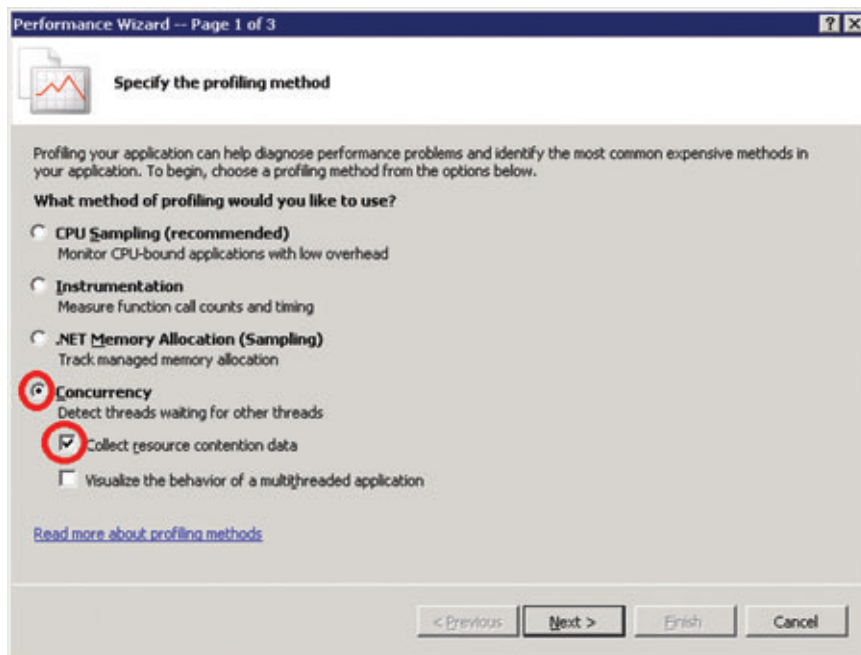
Performance Wizard -- Page 1 of 3

?

X

Specify the profiling method

Profiling your application can help diagnose performance problems and identify the most common expensive methods in your application. To begin, choose a profiling method from the options below.

What method of profiling would you like to use?

CPU Sampling (recommended)
Monitor CPU-bound applications with low overhead

Instrumentation
Measure function call counts and timing

.NET Memory Allocation (Sampling)
Track managed memory allocation

Concurrency
Detect threads waiting for other threads

Collect resource contention data

Visualize the behavior of a multithreaded application

Read more about profiling methods

< Previous

Next >

Finish

Cancel